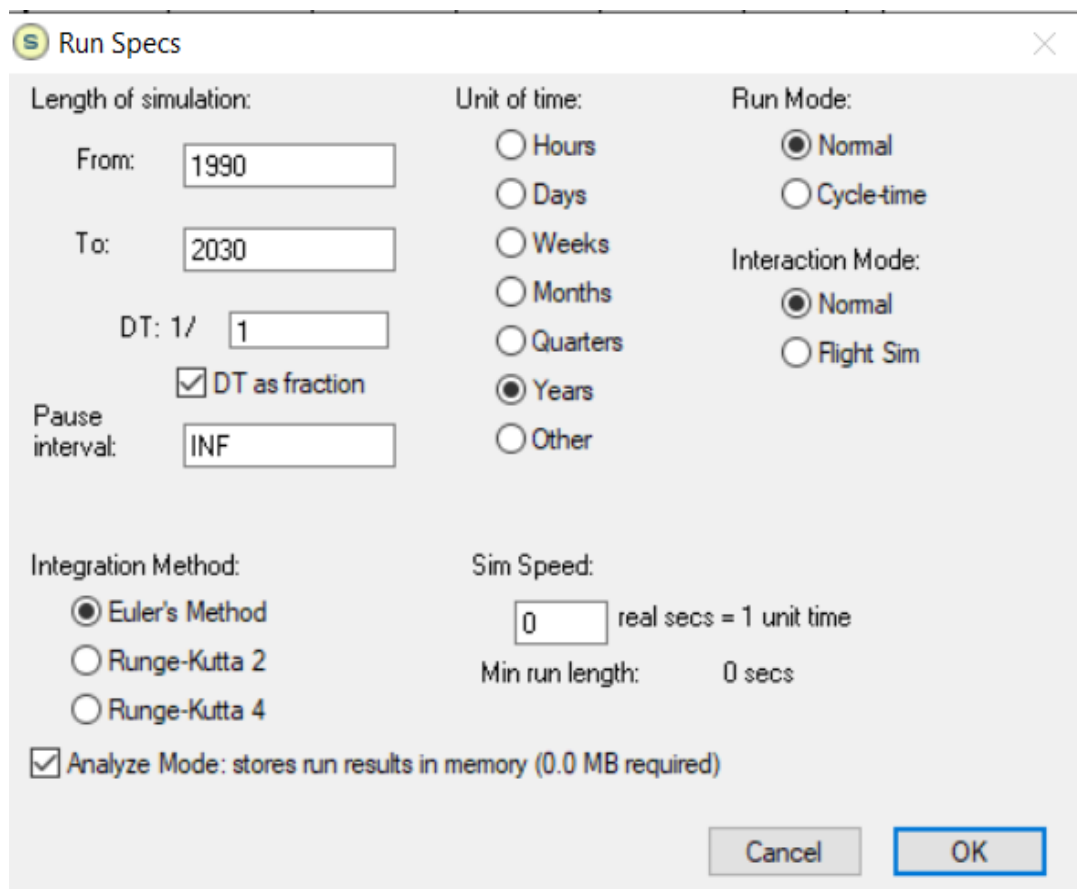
S Run Specs

Length of simulation:

From: 1990

To: 2030

DT: 1/ 1

DT as fraction

Pause interval: INF

Unit of time:

Hours

Days

Weeks

Months

Quarters

Years

Other

Run Mode:

Normal

Cycle-time

Interaction Mode:

Normal

Flight Sim

Integration Method:

Euler's Method

Runge-Kutta 2

Runge-Kutta 4

Sim Speed:

0 real secs = 1 unit time

Min run length: 0 secs

Analyze Mode: stores run results in memory (0.0 MB required)

Cancel

OK